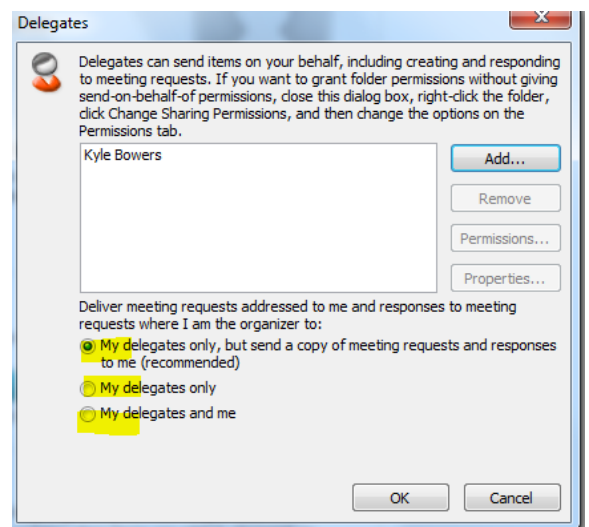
Delegates

X

Delegates can send items on your behalf, including creating and responding to meeting requests. If you want to grant folder permissions without giving send-on-behalf-of permissions, close this dialog box, right-click the folder, click Change Sharing Permissions, and then change the options on the Permissions tab.

Kyle Bowers

Add...

Remove

Permissions...

Properties...

Deliver meeting requests addressed to me and responses to meeting requests where I am the organizer to:

My delegates only, but send a copy of meeting requests and responses to me (recommended)

My delegates only

My delegates and me

OK

Cancel